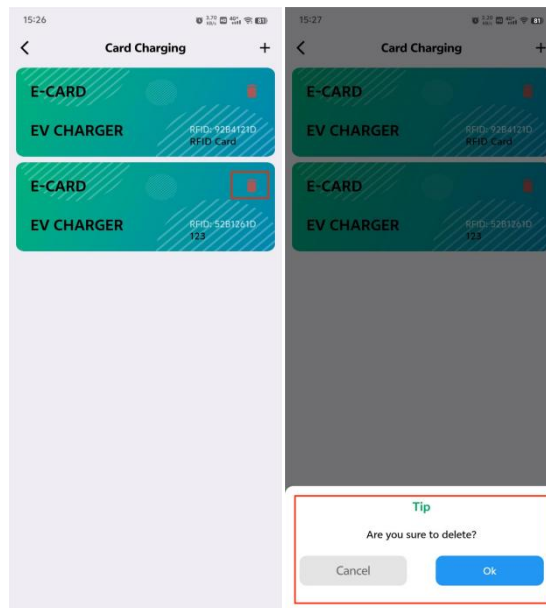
15:26

Card Charging

E-CARD

EV CHARGER

RFID: 92B4121D
RFID Card

E-CARD

EV CHARGER

RFID: 52B1261D
123

15:27

Card Charging

E-CARD

EV CHARGER

RFID: 92B4121D
RFID Card

E-CARD

EV CHARGER

RFID: 52B1261D
123

Tip

Are you sure to delete?

Cancel

Ok